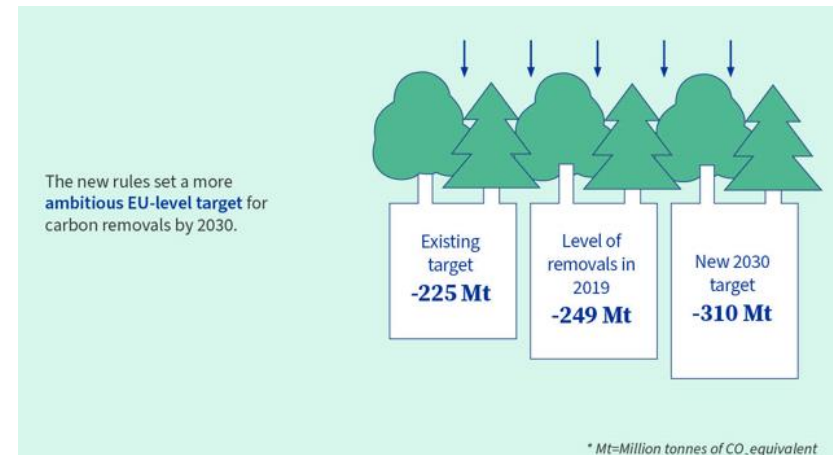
The new rules set a more **ambitious EU-level target** for carbon removals by 2030.

Existing target
**-225 Mt**

Level of removals in 2019
**-249 Mt**

New 2030 target
**-310 Mt**

* Mt=Million tonnes of CO_equivalent